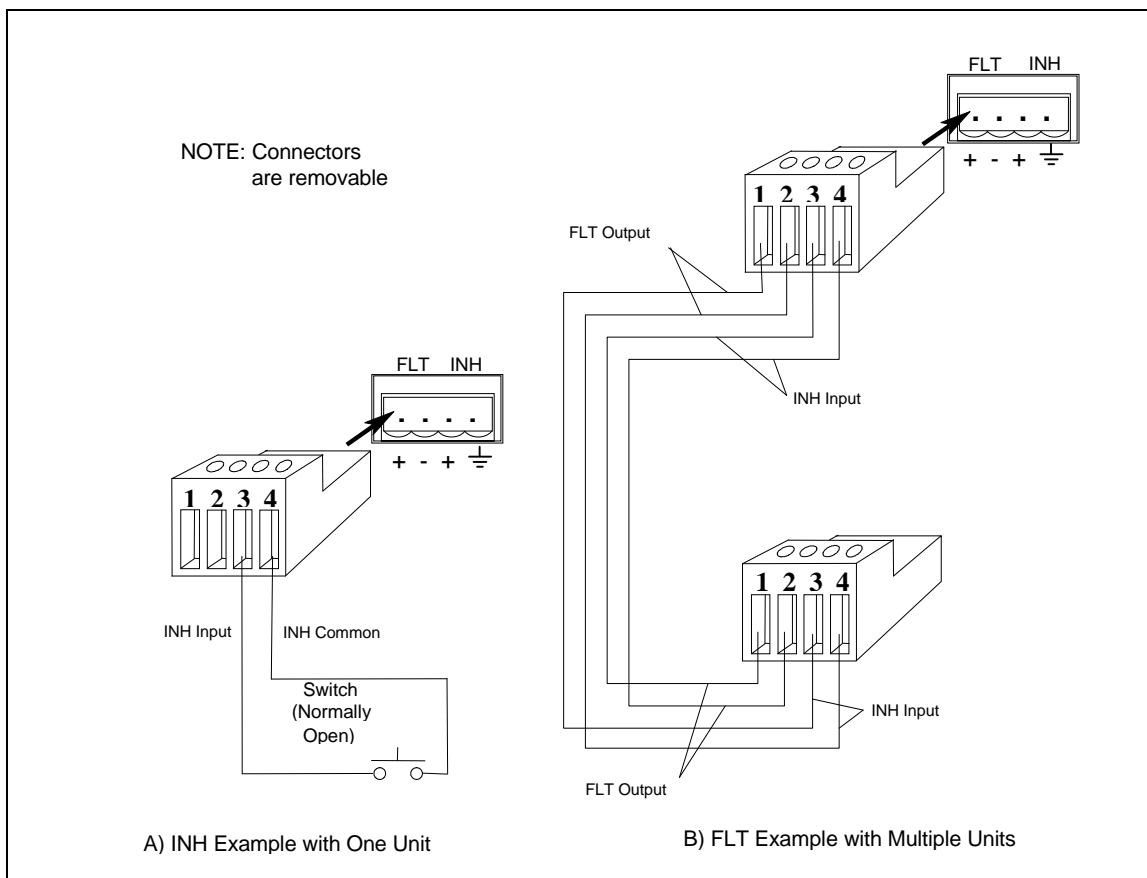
NOTE: Connectors are removable

FLT INH

+ - + ⏚

1 2 3 4

INH Input

INH Common

Switch (Normally Open)

FLT INH

+ - + ⏚

1 2 3 4

FLT Output

INH Input

1 2 3 4

INH Input

FLT Output

A) INH Example with One Unit

B) FLT Example with Multiple Units